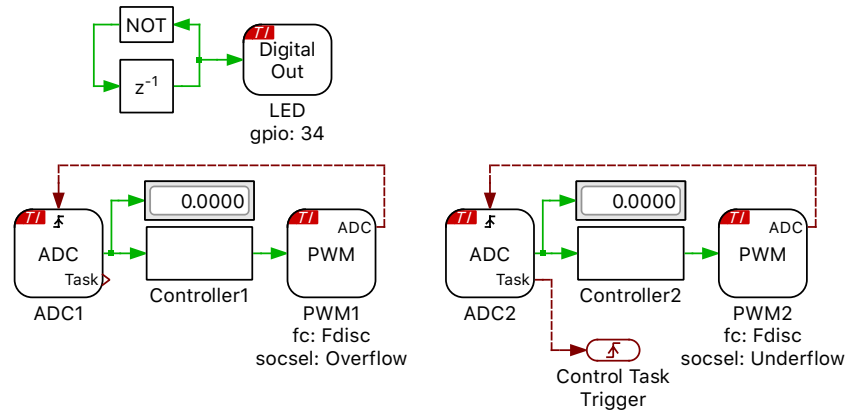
NOT

$z^{-1}$

TI
Digital Out

LED
gpio: 34

TI
ADC
Task

ADC1

0.0000

Controller1

TI
ADC
PWM

PWM1
fc: Fdisc
socsel: Overflow

TI
ADC
Task

ADC2

0.0000

Controller2

TI
ADC
PWM

PWM2
fc: Fdisc
socsel: Underflow

Control Task Trigger